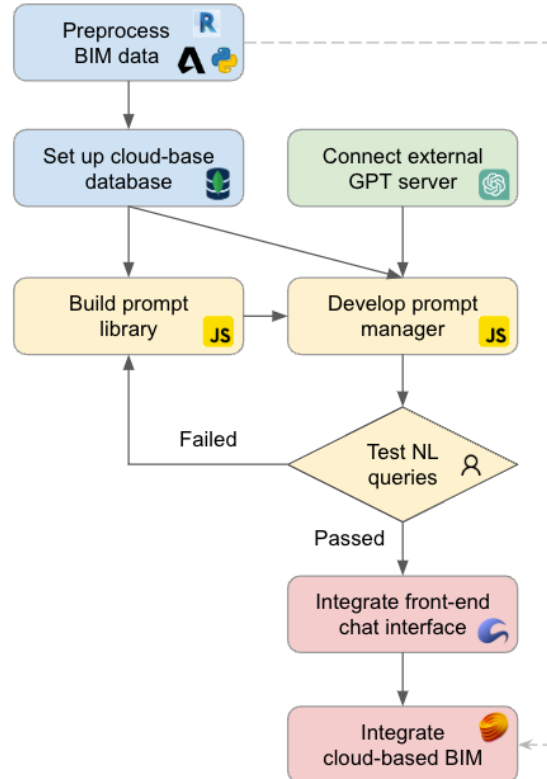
Preprocess BIM data

R

Set up cloud-base database

Connect external GPT server

Build prompt library

JS

Develop prompt manager

JS

Failed

Test NL queries

Passed

Integrate front-end chat interface

Integrate cloud-based BIM